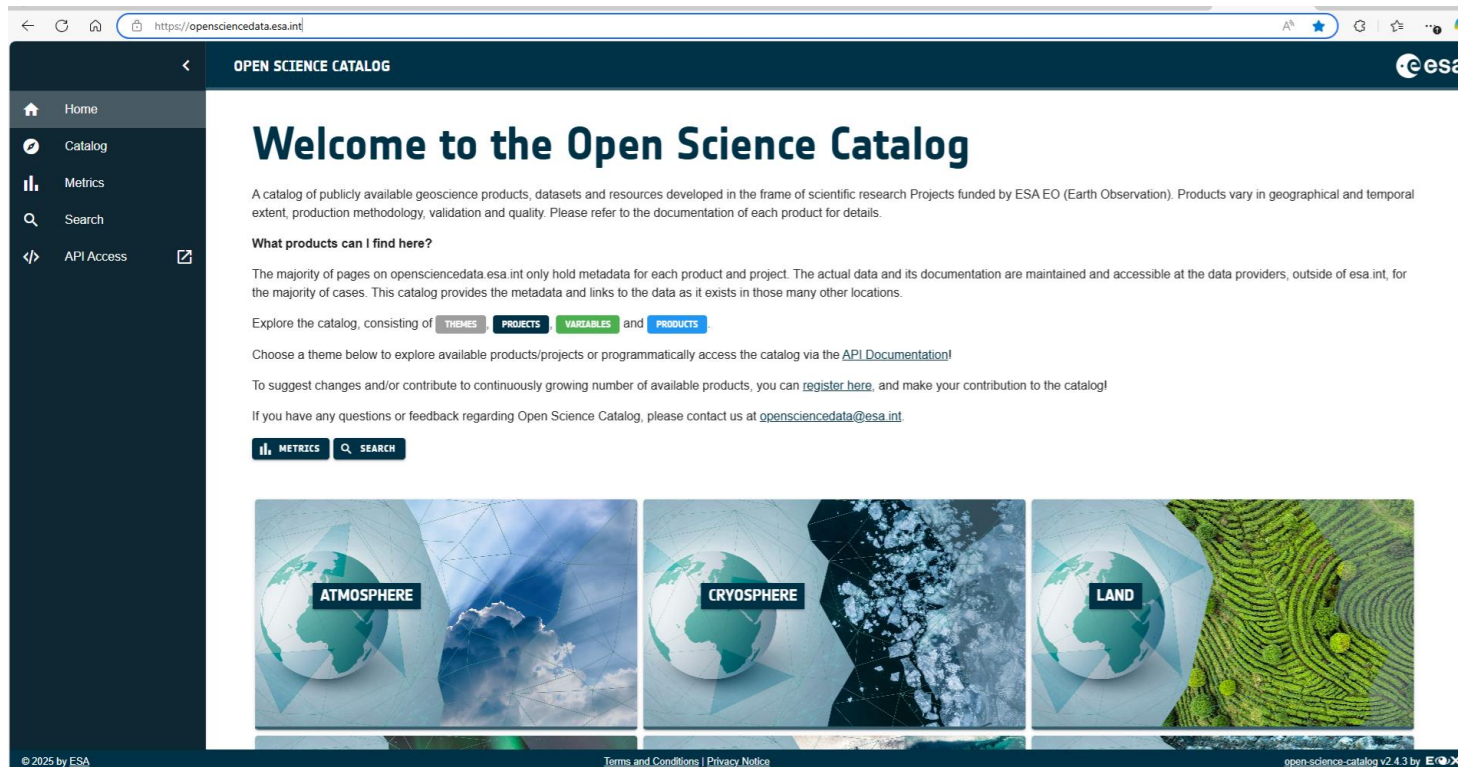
https://opensciencedata.esa.int

Home
Catalog
Metrics
Search
API Access

OPEN SCIENCE CATALOG

esa

Welcome to the Open Science Catalog

A catalog of publicly available geoscience products, datasets and resources developed in the frame of scientific research Projects funded by ESA EO (Earth Observation). Products vary in geographical and temporal extent, production methodology, validation and quality. Please refer to the documentation of each product for details.

What products can I find here?

The majority of pages on opensciencedata.esa.int only hold metadata for each product and project. The actual data and its documentation are maintained and accessible at the data providers, outside of esa.int, for the majority of cases. This catalog provides the metadata and links to the data as it exists in those many other locations.

Explore the catalog, consisting of THEMES, PROJECTS, VARIABLES and PRODUCTS.

Choose a theme below to explore available products/projects or programmatically access the catalog via the API Documentation!

To suggest changes and/or contribute to continuously growing number of available products, you can register here, and make your contribution to the catalog!

If you have any questions or feedback regarding Open Science Catalog, please contact us at opensciencedata@esa.int.

METRICS SEARCH

ATMOSPHERE
CRYOSPHERE
LAND

© 2025 by ESA
Terms and Conditions | Privacy Notice
open-science-catalog v2.4.3 by EOX